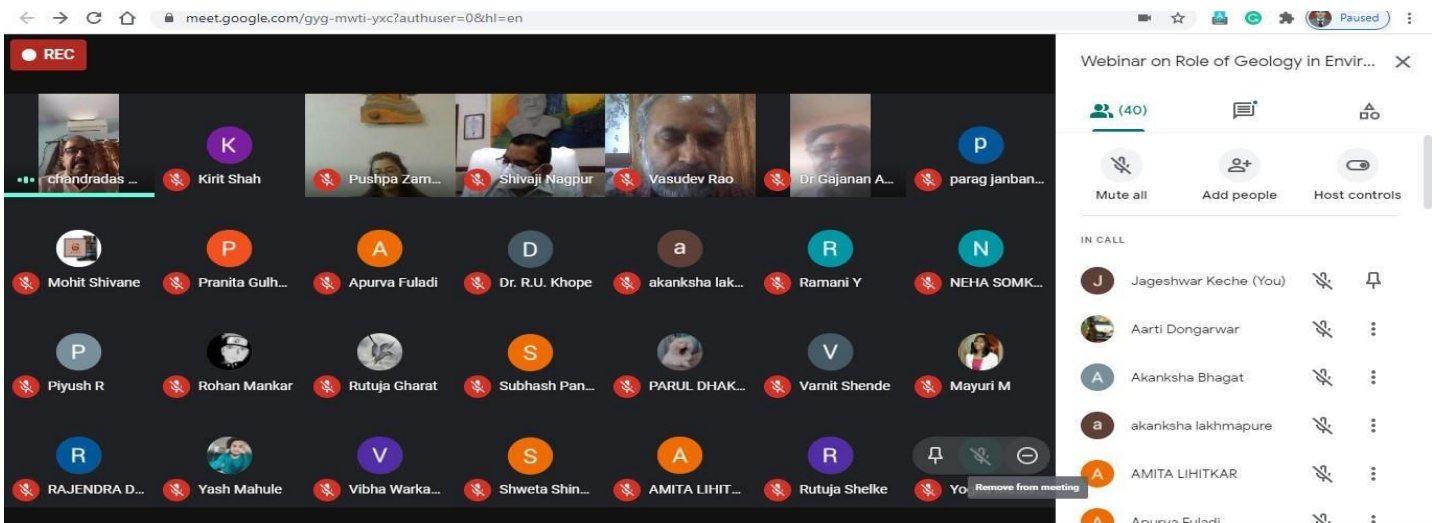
meet.google.com/gyg-mwti-yxc?authuser=0&hl=en

Paused

REC

chandradas ...
K
Kirit Shah
Pushpa Zam...
Shivaji Nagpur
Vasudev Rao
Dr Gajanan A...
p
parag janban...

Mohit Shivane
P
Pranita Gulh...
A
Apurva Fuladi
D
Dr. R.U. Khope
a
akanksha lak...
R
Ramani Y
N
NEHA SOMK...

P
Piyush R
Rohan Mankar
Rutuja Gharat
S
Subhash Pan...
PARUL DHAK...
V
Varnit Shende
Mayuri M

R
RAJENDRA D...
Yash Mahule
V
Vibha Warka...
S
Shweta Shin...
A
AMITA LIHIT...
R
Rutuja Shelke
Yo
Remove from meeting

Webinar on Role of Geology in Envir...

(40)

Mute all
Add people
Host controls

IN CALL

J
Jageshwar Keche (You)
Aarti Dongarwar
A
Akanksha Bhagat
a
akanksha lakhmapure
A
AMITA LIHITKAR
A
Apurva Fuladi